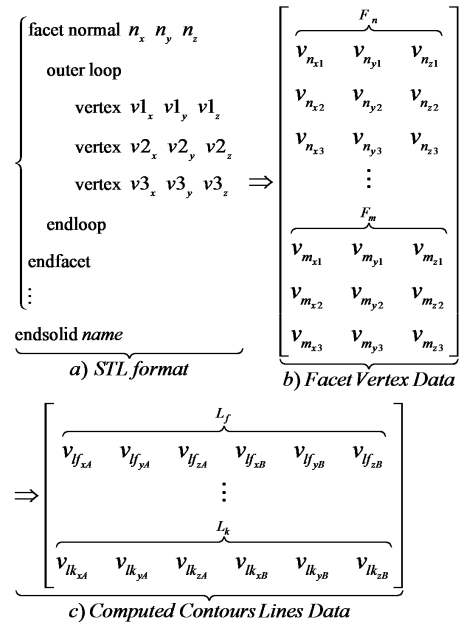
facet normal $n_x$ $n_y$ $n_z$

outer loop

vertex $v1_x$ $v1_y$ $v1_z$

vertex $v2_x$ $v2_y$ $v2_z$

vertex $v3_x$ $v3_y$ $v3_z$

endloop

endfacet

$\vdots$

endsolid *name*

*a) STL format*

$\Rightarrow$

$F_n$

$v_{n_{x1}}$ $v_{n_{y1}}$ $v_{n_{z1}}$

$v_{n_{x2}}$ $v_{n_{y2}}$ $v_{n_{z2}}$

$v_{n_{x3}}$ $v_{n_{y3}}$ $v_{n_{z3}}$

$\vdots$

$F_m$

$v_{m_{x1}}$ $v_{m_{y1}}$ $v_{m_{z1}}$

$v_{m_{x2}}$ $v_{m_{y2}}$ $v_{m_{z2}}$

$v_{m_{x3}}$ $v_{m_{y3}}$ $v_{m_{z3}}$

*b) Facet Vertex Data*

$\Rightarrow$

$L_f$

$v_{lf_{xA}}$ $v_{lf_{yA}}$ $v_{lf_{zA}}$ $v_{lf_{xB}}$ $v_{lf_{yB}}$ $v_{lf_{zB}}$

$\vdots$

$L_k$

$v_{lk_{xA}}$ $v_{lk_{yA}}$ $v_{lk_{zA}}$ $v_{lk_{xB}}$ $v_{lk_{yB}}$ $v_{lk_{zB}}$

*c) Computed Contours Lines Data*